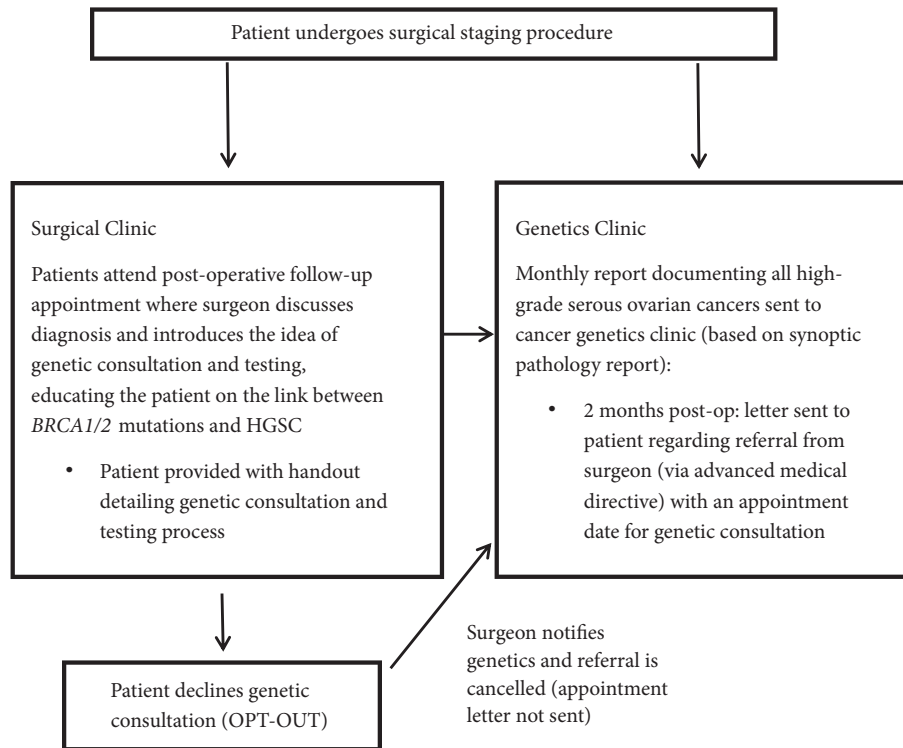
Patient undergoes surgical staging procedure

Surgical Clinic

Patients attend post-operative follow-up appointment where surgeon discusses diagnosis and introduces the idea of genetic consultation and testing, educating the patient on the link between *BRCA1/2* mutations and HGSC

• Patient provided with handout detailing genetic consultation and testing process

Genetics Clinic

Monthly report documenting all high-grade serous ovarian cancers sent to cancer genetics clinic (based on synoptic pathology report):

• 2 months post-op: letter sent to patient regarding referral from surgeon (via advanced medical directive) with an appointment date for genetic consultation

Patient declines genetic consultation (OPT-OUT)

Surgeon notifies genetics and referral is cancelled (appointment letter not sent)